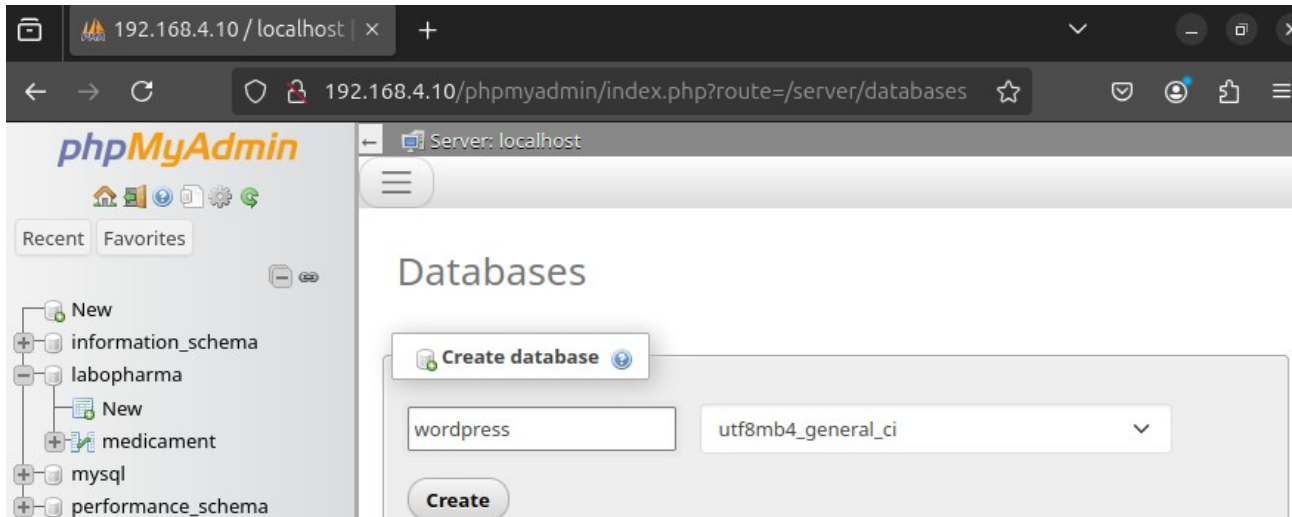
192.168.4.10 / localhost | ×
+
192.168.4.10/phpmyadmin/index.php?route=/server/databases

phpMyAdmin

Recent Favorites

New
information_schema
labopharma
New
medicament
mysql
performance_schema

Server: localhost

Databases

Create database

wordpress
utf8mb4_general_ci

Create